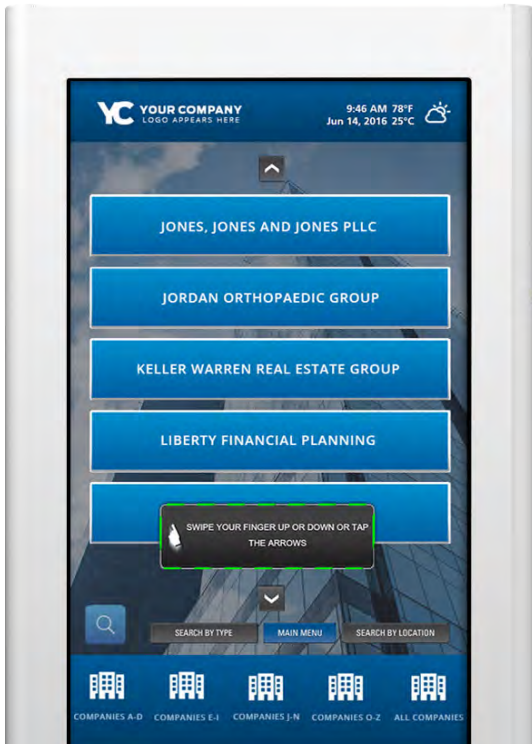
YC YOUR COMPANY
LOGO APPEARS HERE

9:46 AM 78°F
Jun 14, 2016 25°C

JONES, JONES AND JONES PLLC

JORDAN ORTHOPAEDIC GROUP

KELLER WARREN REAL ESTATE GROUP

LIBERTY FINANCIAL PLANNING

SWIPE YOUR FINGER UP OR DOWN OR TAP THE ARROWS

SEARCH BY TYPE
MAIN MENU
SEARCH BY LOCATION

COMPANIES A-D
COMPANIES E-I
COMPANIES J-N
COMPANIES O-Z
ALL COMPANIES